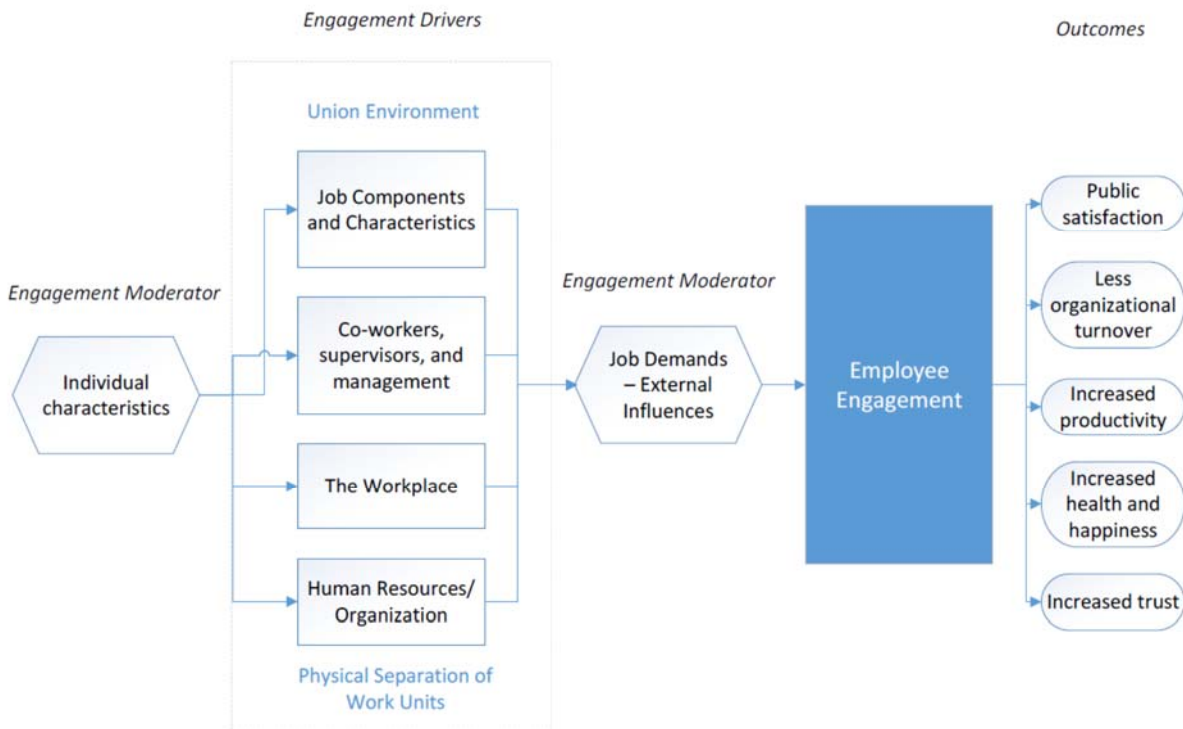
Engagement Drivers

Outcomes

Union Environment

Engagement Moderator

Individual characteristics

Job Components and Characteristics

Co-workers, supervisors, and management

The Workplace

Human Resources/ Organization

Physical Separation of Work Units

Engagement Moderator

Job Demands – External Influences

Employee Engagement

Public satisfaction

Less organizational turnover

Increased productivity

Increased health and happiness

Increased trust